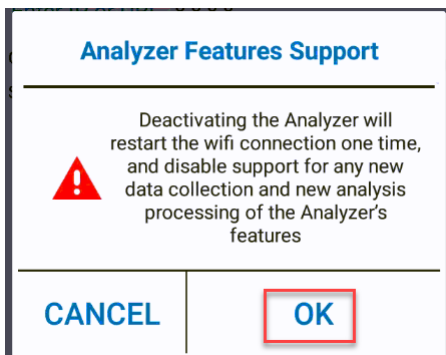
Analyzer Features Support

Deactivating the Analyzer will restart the wifi connection one time, and disable support for any new data collection and new analysis processing of the Analyzer's features

CANCEL

OK